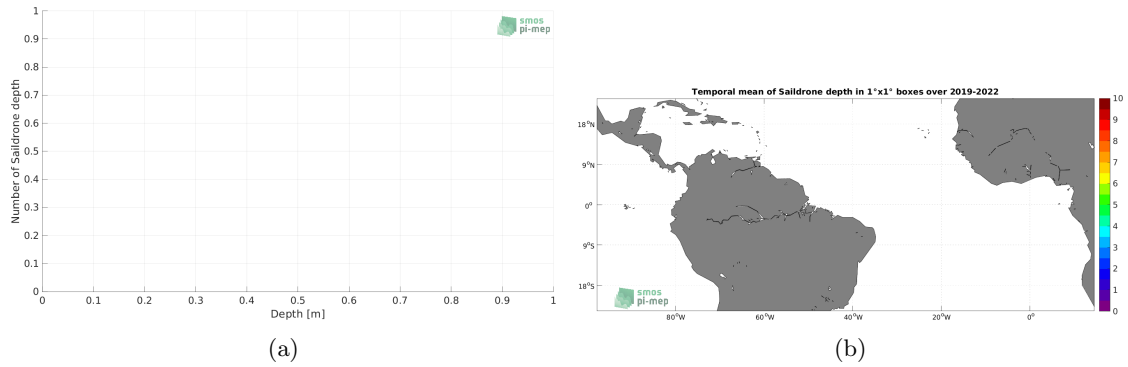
1
0.9
0.8
0.7
0.6
0.5
0.4
0.3
0.2
0.1
0
Number of Saildrone depth
0 0.1 0.2 0.3 0.4 0.5 0.6 0.7 0.8 0.9 1
Depth [m]
smos
pi-mep

(a)

Temporal mean of Saildrone depth in 1°x1° boxes over 2019-2022

18°N
9°N
0°
9°S
18°S
80°W 60°W 40°W 20°W 0°
10
9
8
7
6
5
4
3
2
1
0
smos
pi-mep

(b)